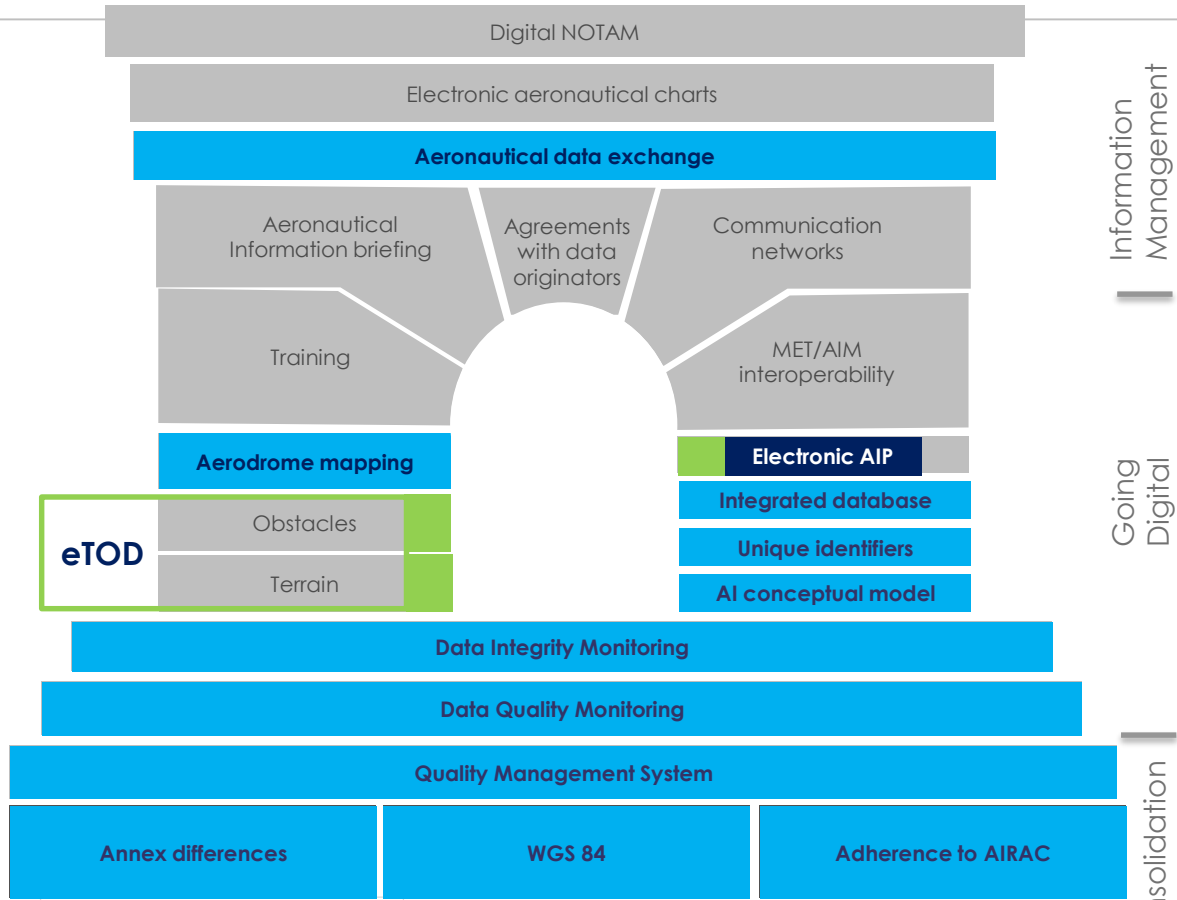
Digital NOTAM

Electronic aeronautical charts

Aeronautical data exchange

Aeronautical Information briefing

Agreements with data originators

Communication networks

Training

MET/AIM interoperability

Information Management

Aerodrome mapping

Electronic AIP

Integrated database

Unique identifiers

AI conceptual model

eTOD

Obstacles

Terrain

Going Digital

Data Integrity Monitoring

Data Quality Monitoring

Quality Management System

Annex differences

WGS 84

Adherence to AIRAC

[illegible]solidation